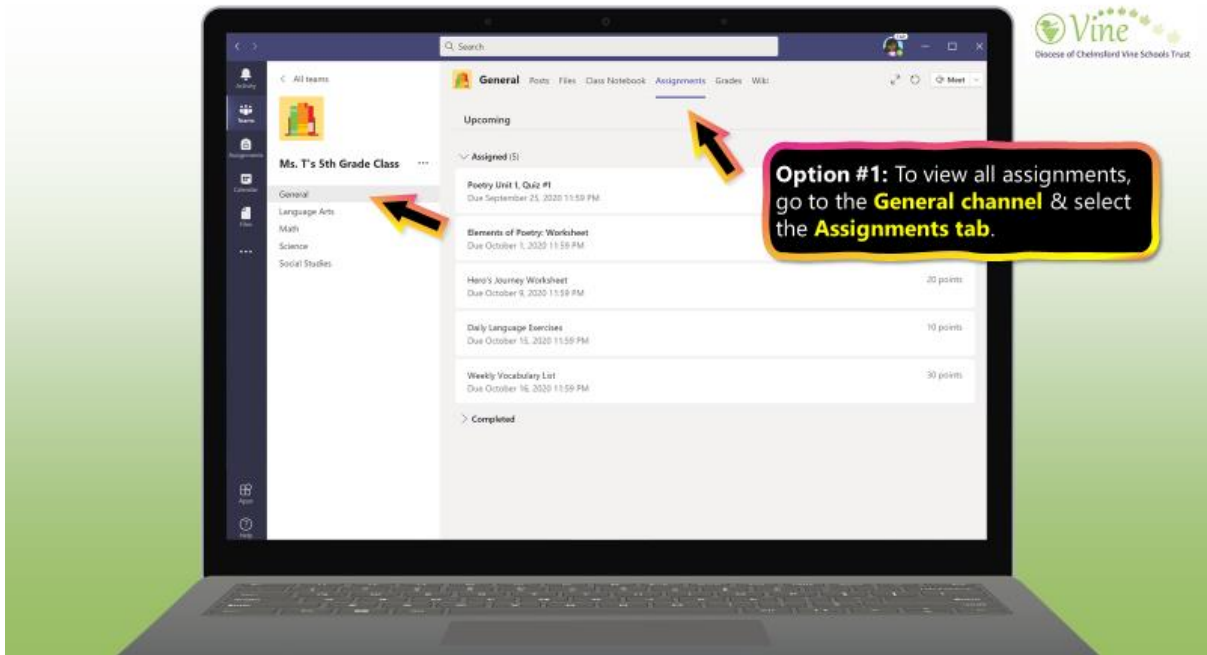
Vine
Diocese of Chelmsford Vine Schools Trust

Search

Activity
Teams
Assignments
Calendar
Files
...
Apps
Help

< All teams

Ms. T's 5th Grade Class ...

General
Language Arts
Math
Science
Social Studies

General Posts Files Class Notebook Assignments Grades Wiki

Meet

Upcoming

Assigned (5)

Poetry Unit 1, Quiz #1
Due September 25, 2020 11:59 PM

Elements of Poetry: Worksheet
Due October 1, 2020 11:59 PM

Hero's Journey Worksheet
Due October 9, 2020 11:59 PM
20 points

Daily Language Exercises
Due October 15, 2020 11:59 PM
10 points

Weekly Vocabulary List
Due October 16, 2020 11:59 PM
30 points

Completed

Option #1: To view all assignments, go to the General channel & select the Assignments tab.